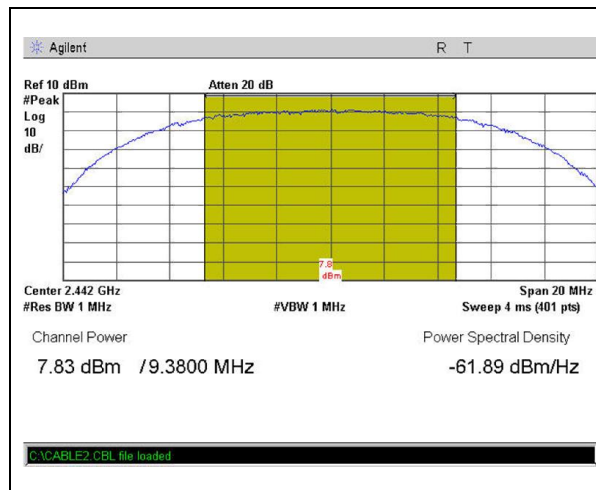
Agilent R T

Ref 10 dBm
#Peak
Log
10
dB/

Atten 20 dB

7.8
dBm

Center 2.442 GHz
#Res BW 1 MHz

#VBW 1 MHz

Span 20 MHz
Sweep 4 ms (401 pts)

Channel Power

7.83 dBm /9.3800 MHz

Power Spectral Density

-61.89 dBm/Hz

C:\CABLE2.CBL file loaded